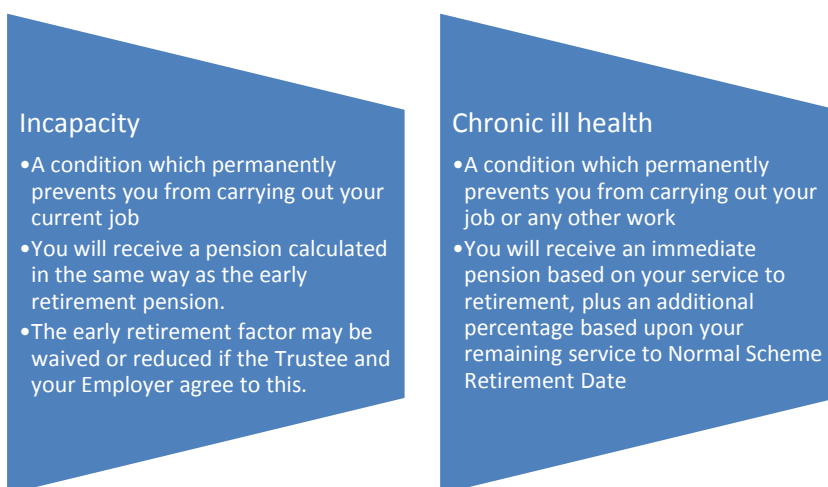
Incapacity

•A condition which permanently prevents you from carrying out your current job
•You will receive a pension calculated in the same way as the early retirement pension.
•The early retirement factor may be waived or reduced if the Trustee and your Employer agree to this.

Chronic ill health

•A condition which permanently prevents you from carrying out your job or any other work
•You will receive an immediate pension based on your service to retirement, plus an additional percentage based upon your remaining service to Normal Scheme Retirement Date